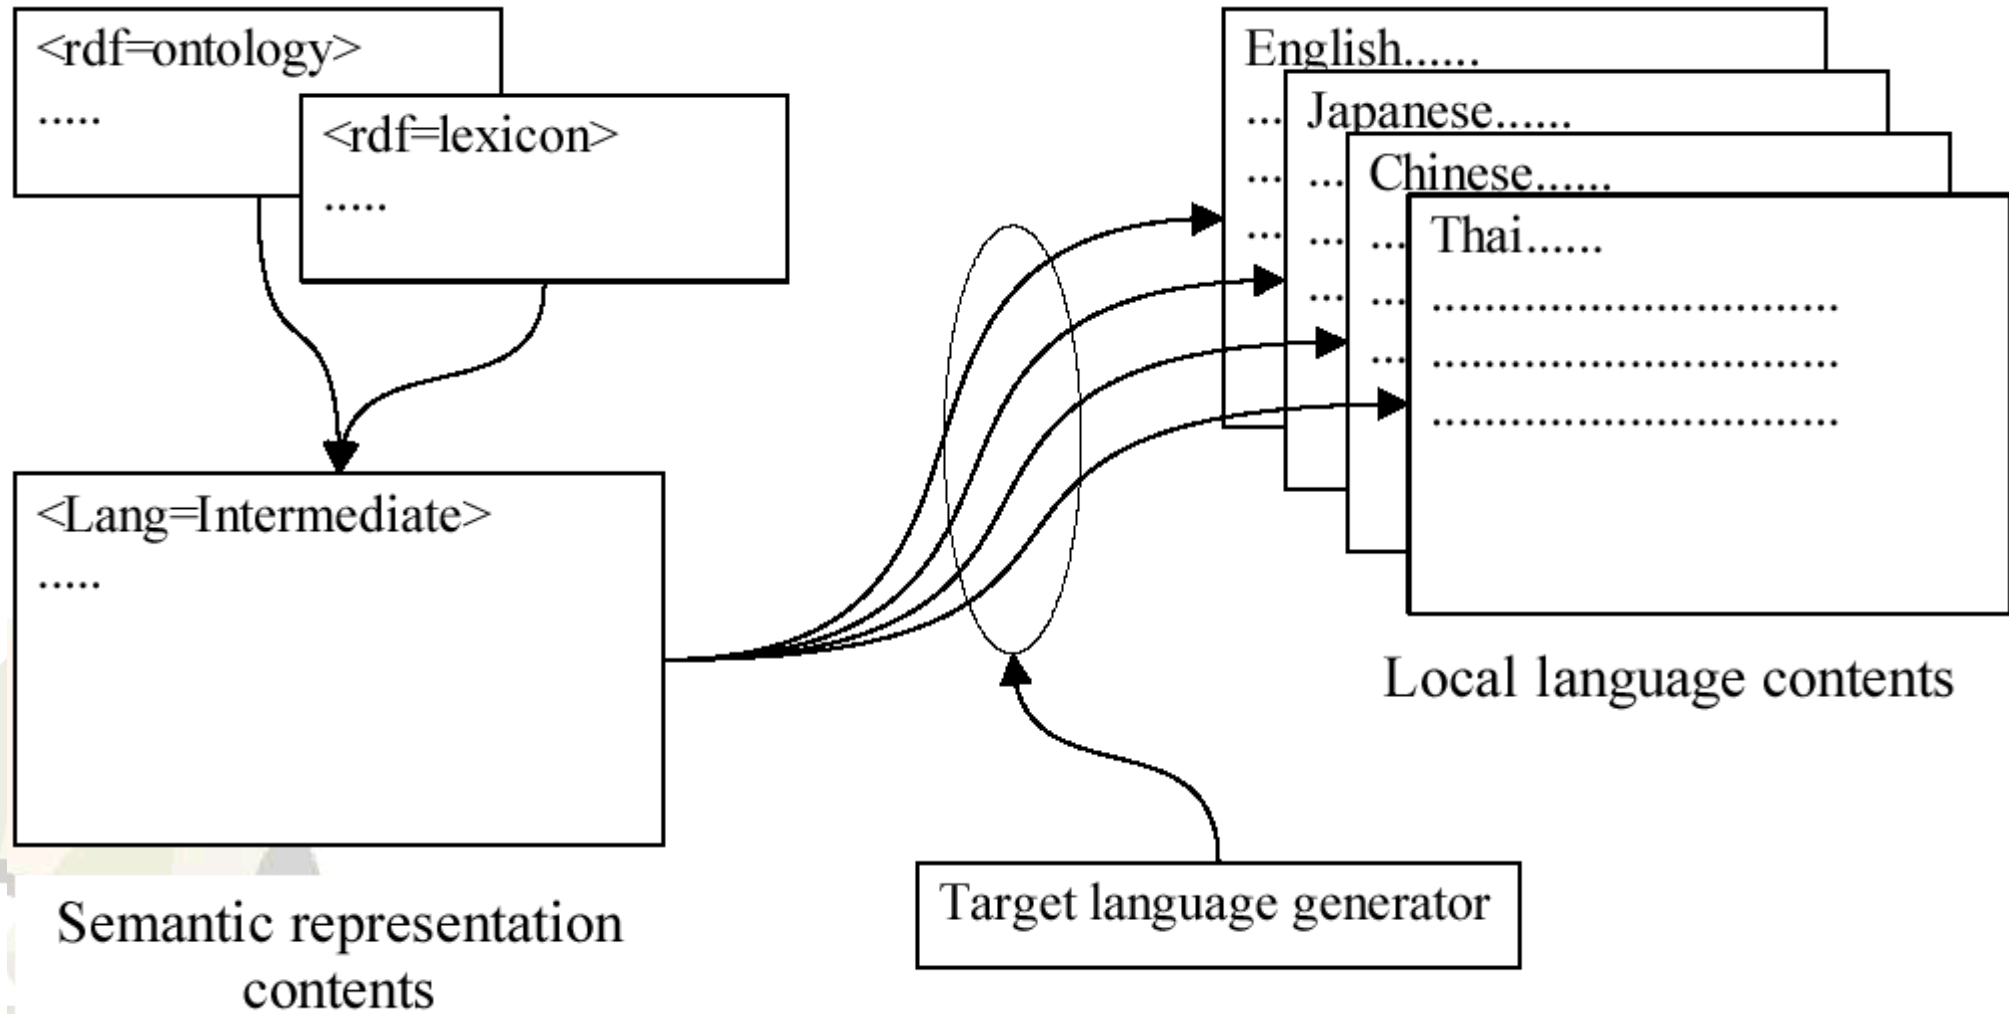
<rdf=ontology>
.....

<rdf=lexicon>
.....

<Lang=Intermediate>
.....

Semantic representation contents

English......
...
...
...

Japanese......
...
...
...

Chinese......
...
...
...

Thai......
..............................
..............................
..............................

Local language contents

Target language generator